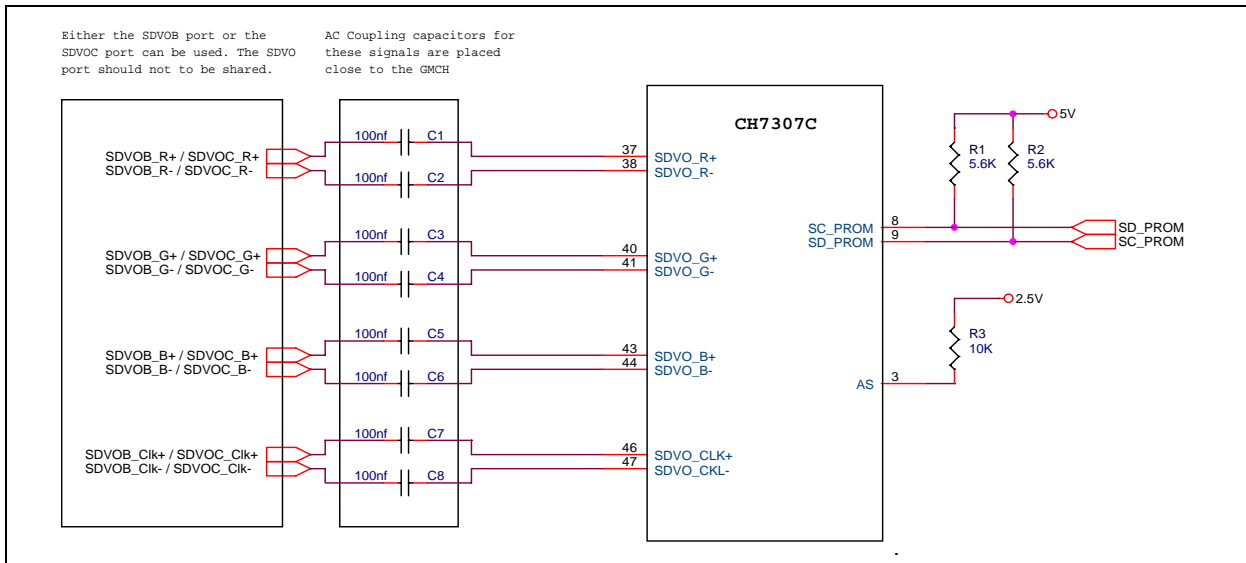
Either the SDVOB port or the SDVOC port can be used. The SDVO port should not to be shared.

AC Coupling capacitors for these signals are placed close to the GMCH

CH7307C

SDVOB_R+ / SDVOC_R+
SDVOB_R- / SDVOC_R-

100nf C1
100nf C2

37 SDVO_R+
38 SDVO_R-

SDVOB_G+ / SDVOC_G+
SDVOB_G- / SDVOC_G-

100nf C3
100nf C4

40 SDVO_G+
41 SDVO_G-

SDVOB_B+ / SDVOC_B+
SDVOB_B- / SDVOC_B-

100nf C5
100nf C6

43 SDVO_B+
44 SDVO_B-

SDVOB_Clk+ / SDVOC_Clk+
SDVOB_Clk- / SDVOC_Clk-

100nf C7
100nf C8

46 SDVO_CLK+
47 SDVO_CKL-

5V
R1 5.6K
R2 5.6K

SC_PROM 8
SD_PROM 9

SD_PROM
SC_PROM

2.5V
R3 10K

AS 3